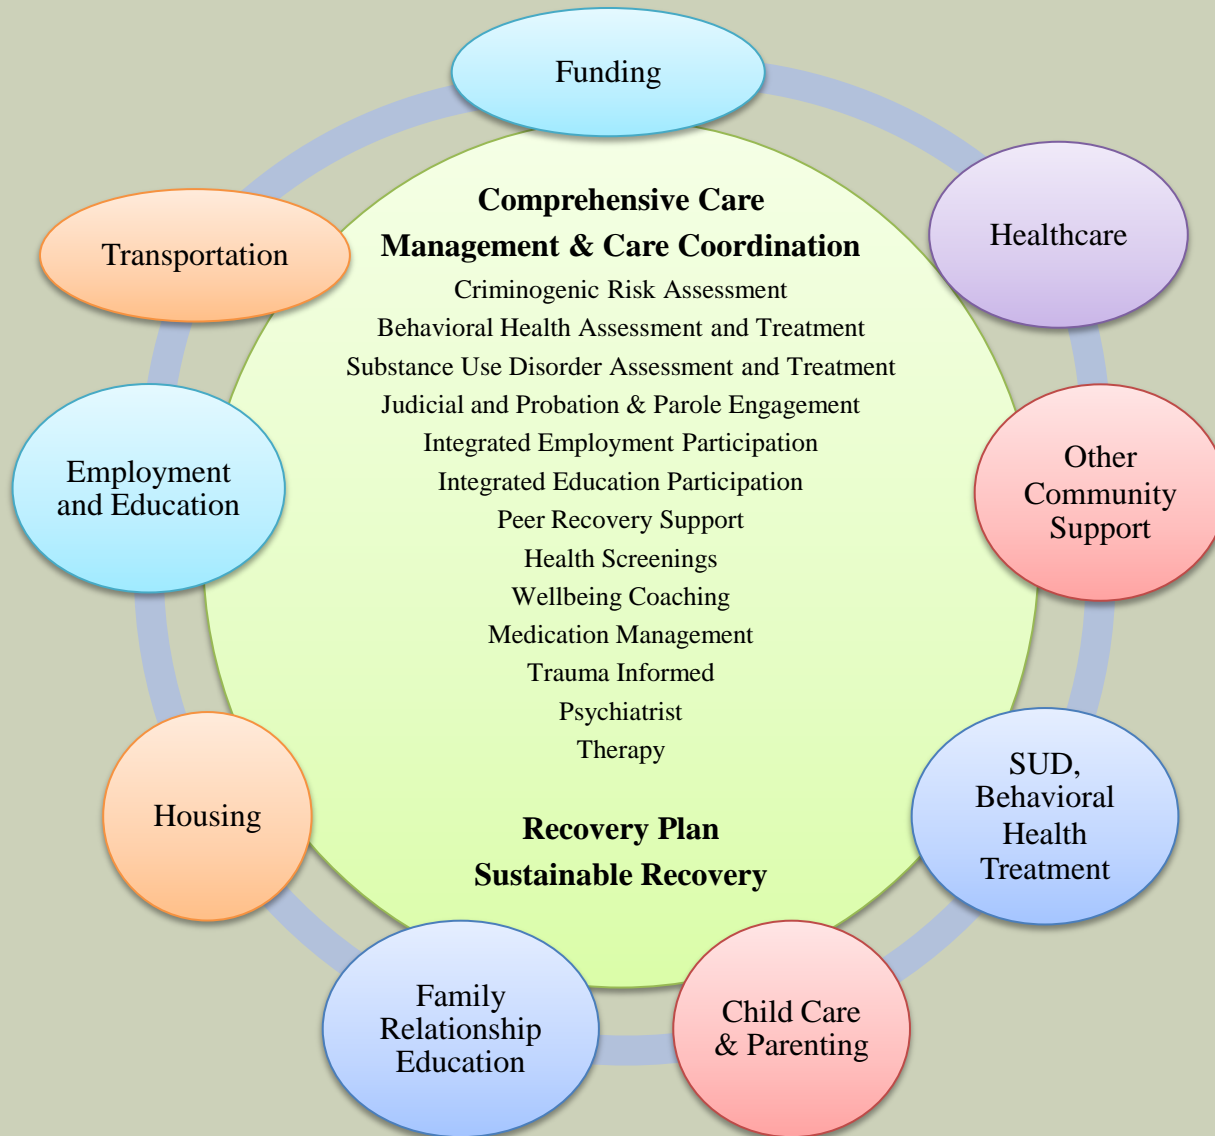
Funding

Healthcare

Other Community Support

SUD, Behavioral Health Treatment

Child Care & Parenting

Family Relationship Education

Housing

Employment and Education

Transportation

Comprehensive Care Management & Care Coordination

Criminogenic Risk Assessment
Behavioral Health Assessment and Treatment
Substance Use Disorder Assessment and Treatment
Judicial and Probation & Parole Engagement
Integrated Employment Participation
Integrated Education Participation
Peer Recovery Support
Health Screenings
Wellbeing Coaching
Medication Management
Trauma Informed
Psychiatrist
Therapy

Recovery Plan
Sustainable Recovery